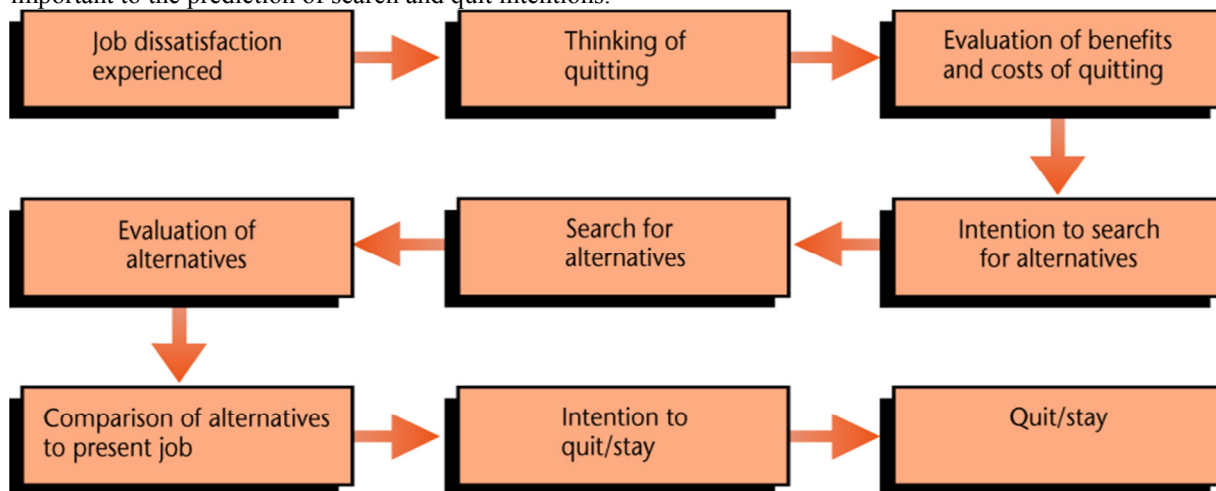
important to the prediction of search and quit intentions.

Job dissatisfaction experienced

Thinking of quitting

Evaluation of benefits and costs of quitting

Intention to search for alternatives

Search for alternatives

Evaluation of alternatives

Comparison of alternatives to present job

Intention to quit/stay

Quit/stay